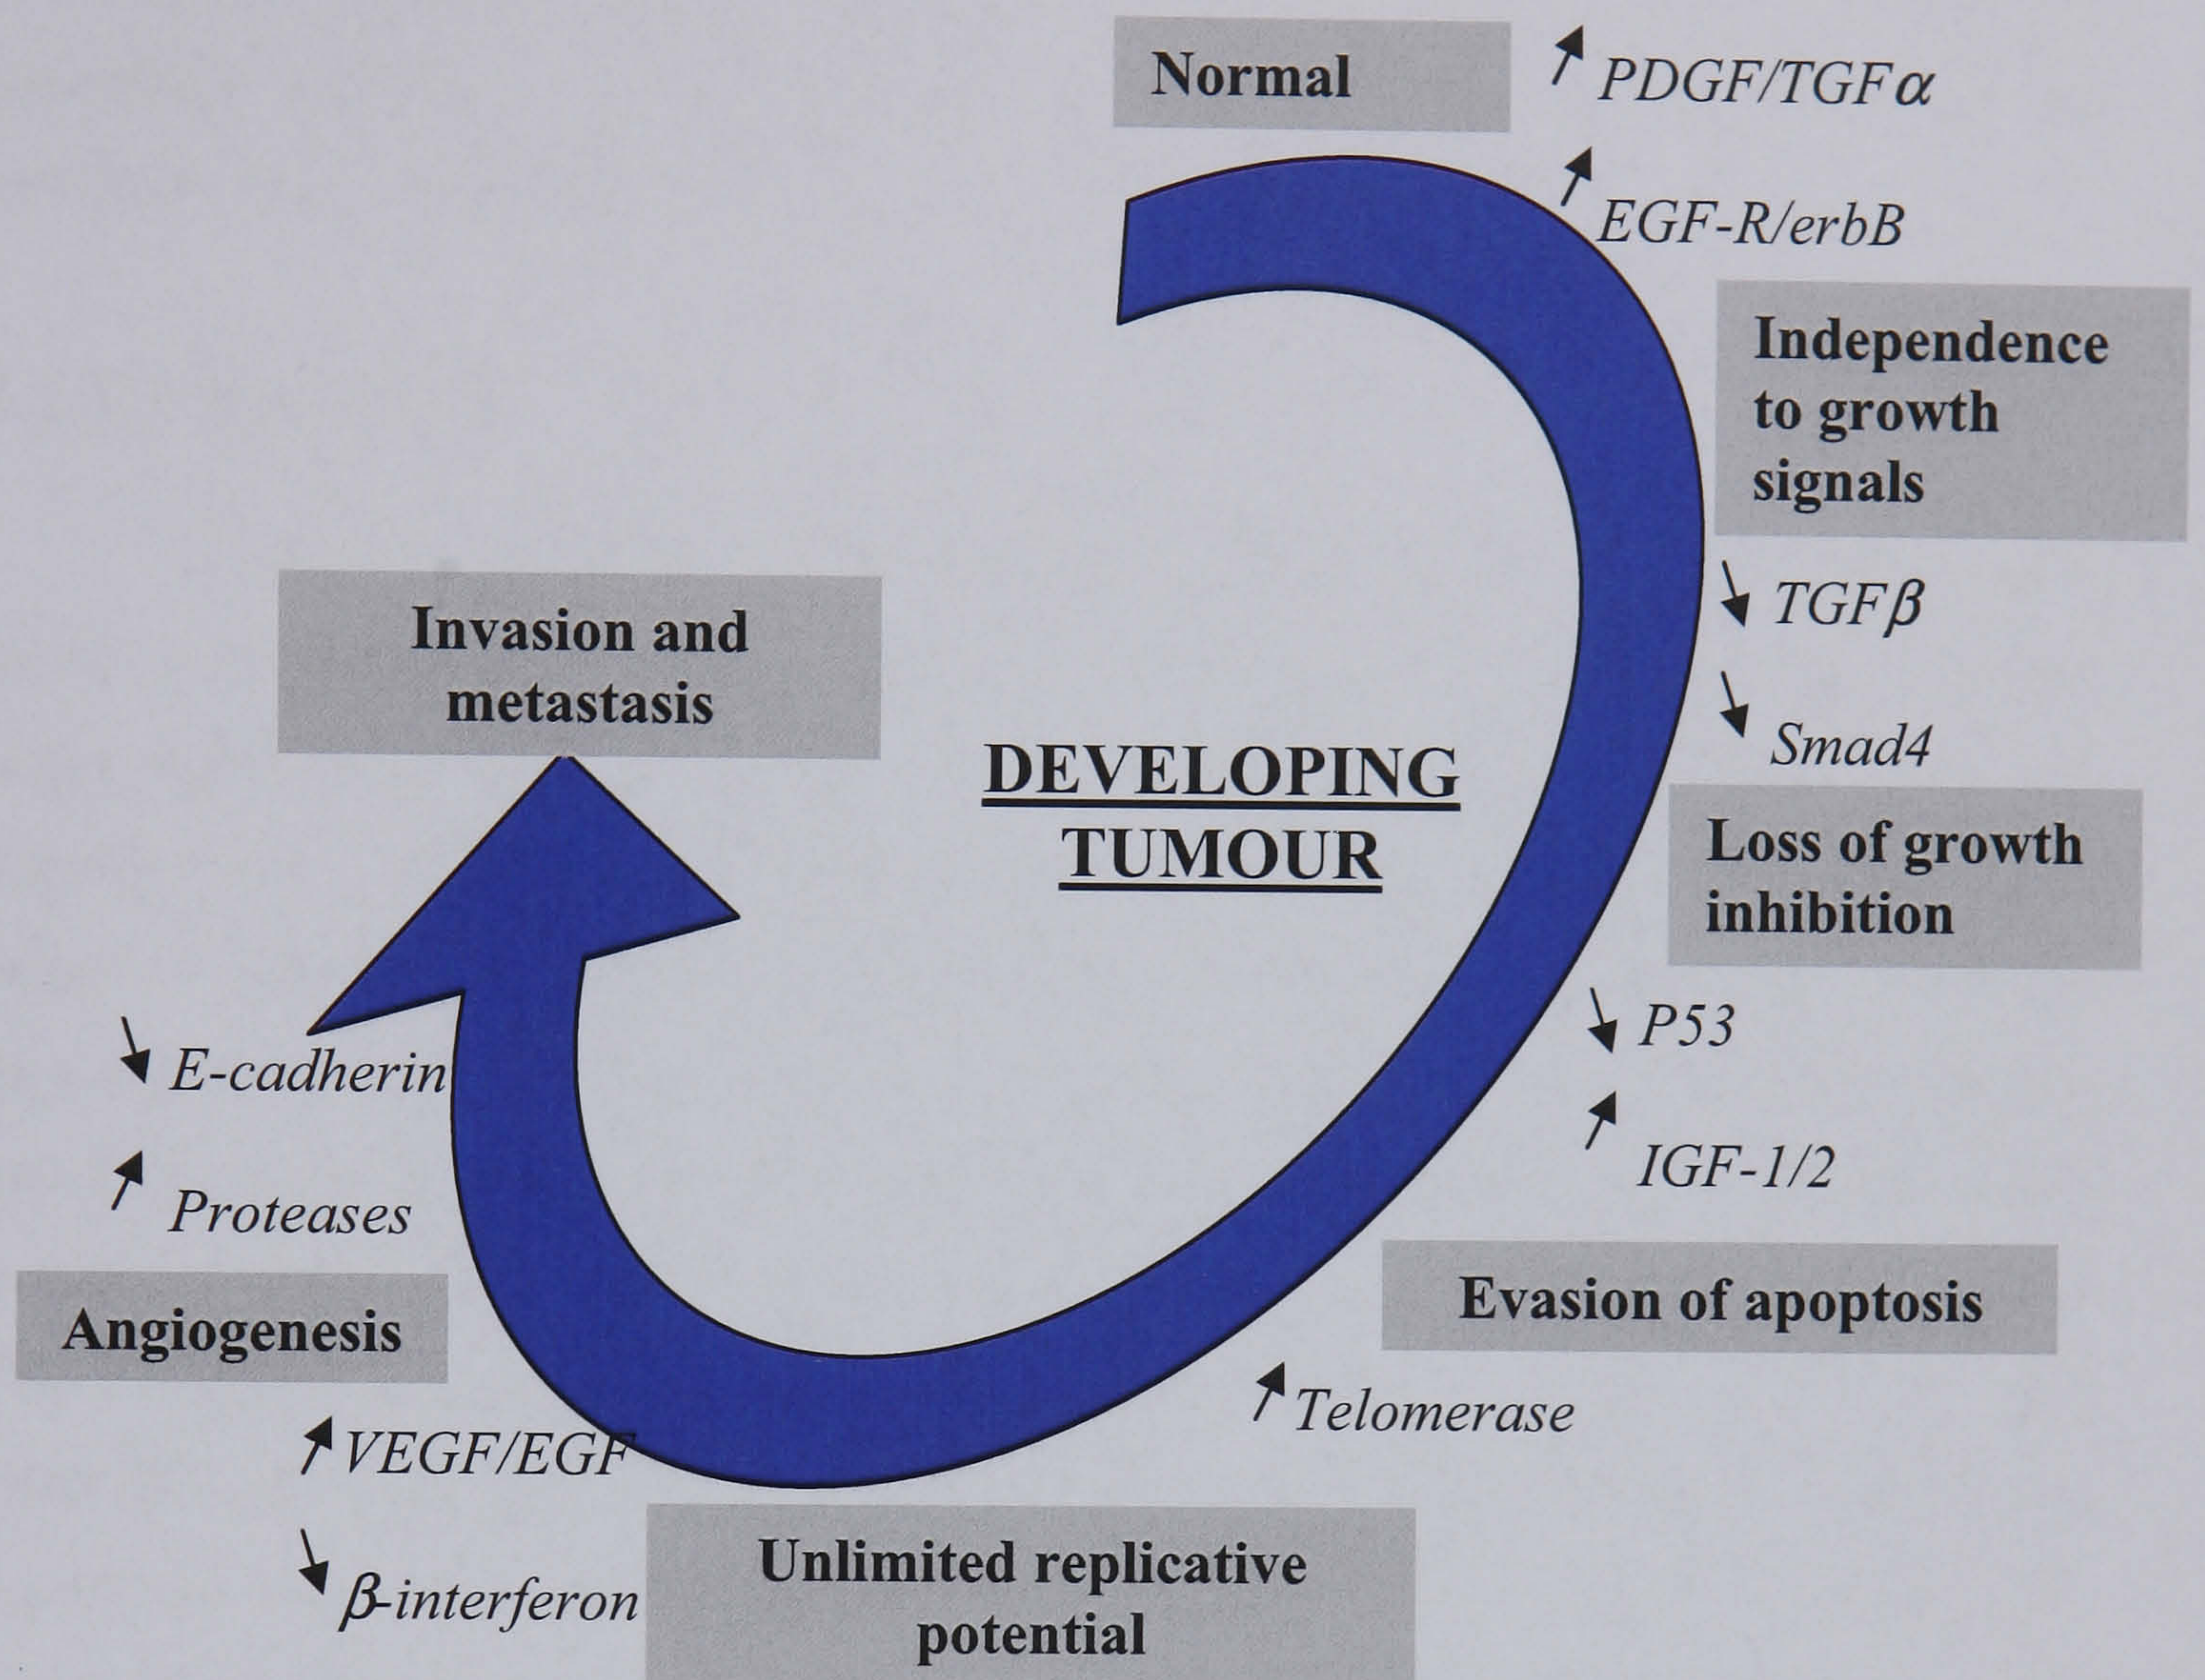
Normal

↑ PDGF/TGF$\alpha$

↑ EGF-R/erbB

Independence to growth signals

↓ TGF$\beta$

↓ Smad4

Loss of growth inhibition

↓ P53

↑ IGF-1/2

Evasion of apoptosis

↑ Telomerase

Unlimited replicative potential

↑ VEGF/EGF

↓ $\beta$-interferon

Angiogenesis

↑ Proteases

↓ E-cadherin

Invasion and metastasis

DEVELOPING TUMOUR